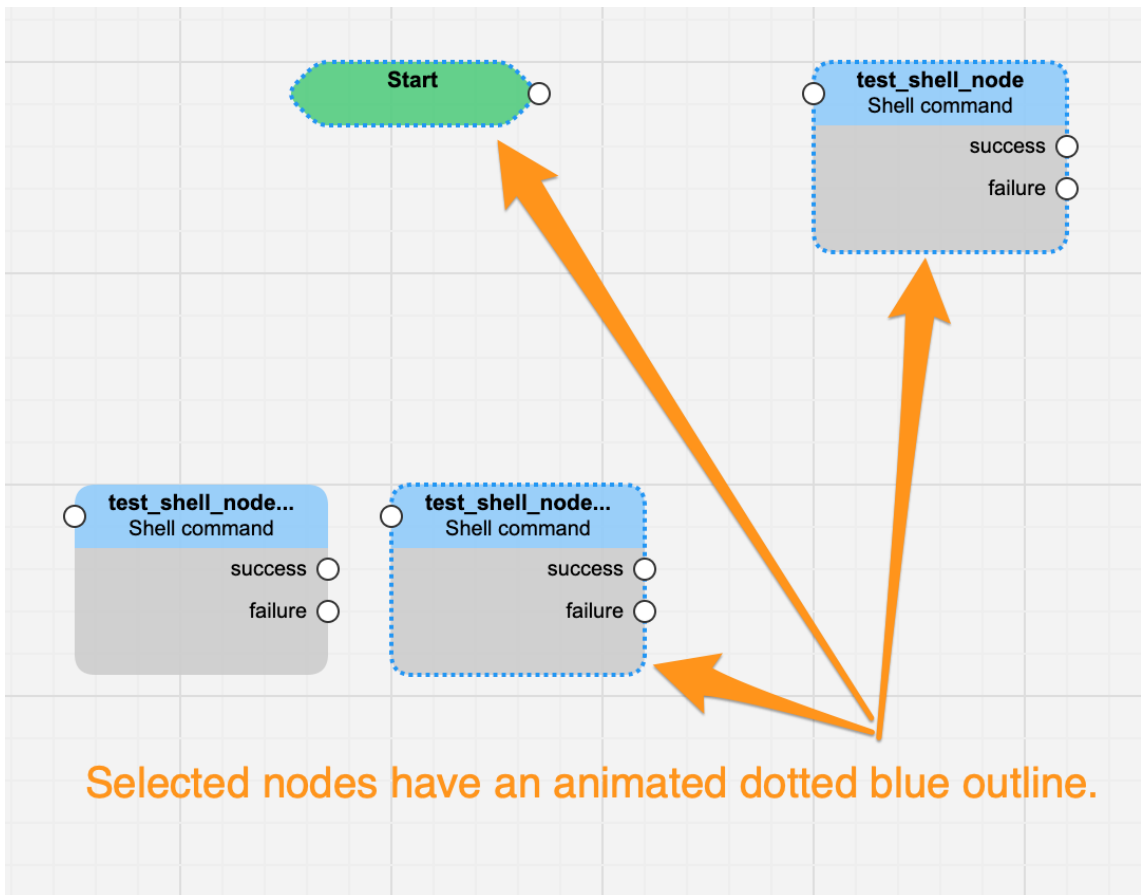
Start

test_shell_node
Shell command
success
failure

test_shell_node...
Shell command
success
failure

test_shell_node...
Shell command
success
failure

Selected nodes have an animated dotted blue outline.